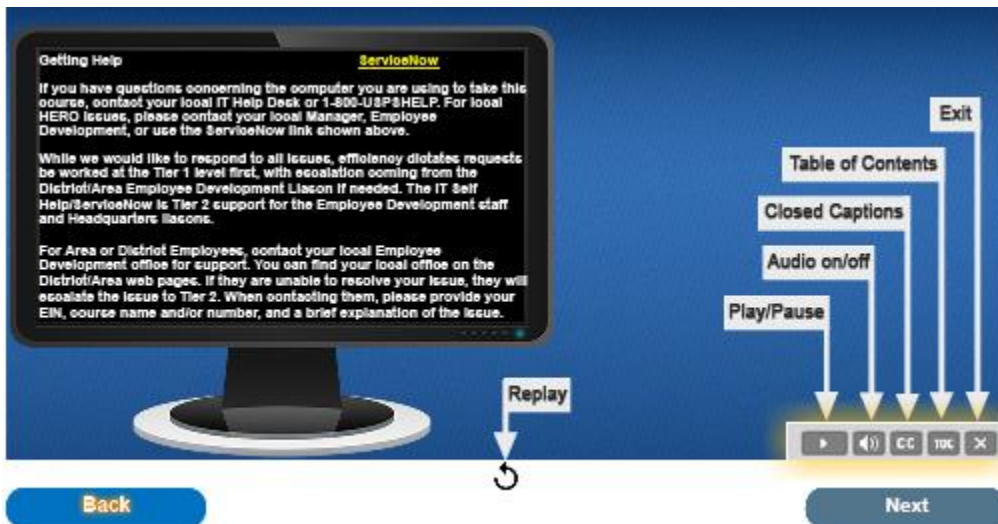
Getting Help ServiceNow

If you have questions concerning the computer you are using to take this course, contact your local IT Help Desk or 1-800-USPSHELP. For local HERO issues, please contact your local Manager, Employee Development, or use the ServiceNow link shown above.

While we would like to respond to all issues, efficiency dictates requests be worked at the Tier 1 level first, with escalation coming from the District/Area Employee Development Liason if needed. The IT Self Help/ServiceNow is Tier 2 support for the Employee Development staff and Headquarters liasons.

For Area or District Employees, contact your local Employee Development office for support. You can find your local office on the District/Area web pages. If they are unable to resolve your issue, they will escalate the issue to Tier 2. When contacting them, please provide your EIN, course name and/or number, and a brief explanation of the issue.

Exit

Table of Contents

Closed Captions

Audio on/off

Play/Pause

Replay

CC TOC

Back

Next